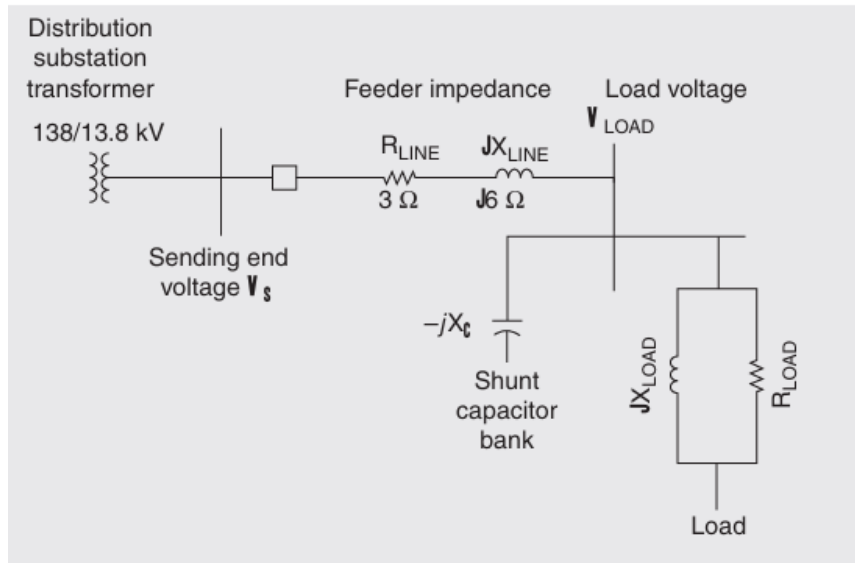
Distribution substation transformer

138/13.8 kV

Feeder impedance

$R_{LINE}$

3 Ω

$JX_{LINE}$

J6 Ω

Load voltage

$V_{LOAD}$

Sending end voltage $V_S$

$-jX_C$

Shunt capacitor bank

$JX_{LOAD}$

$R_{LOAD}$

Load